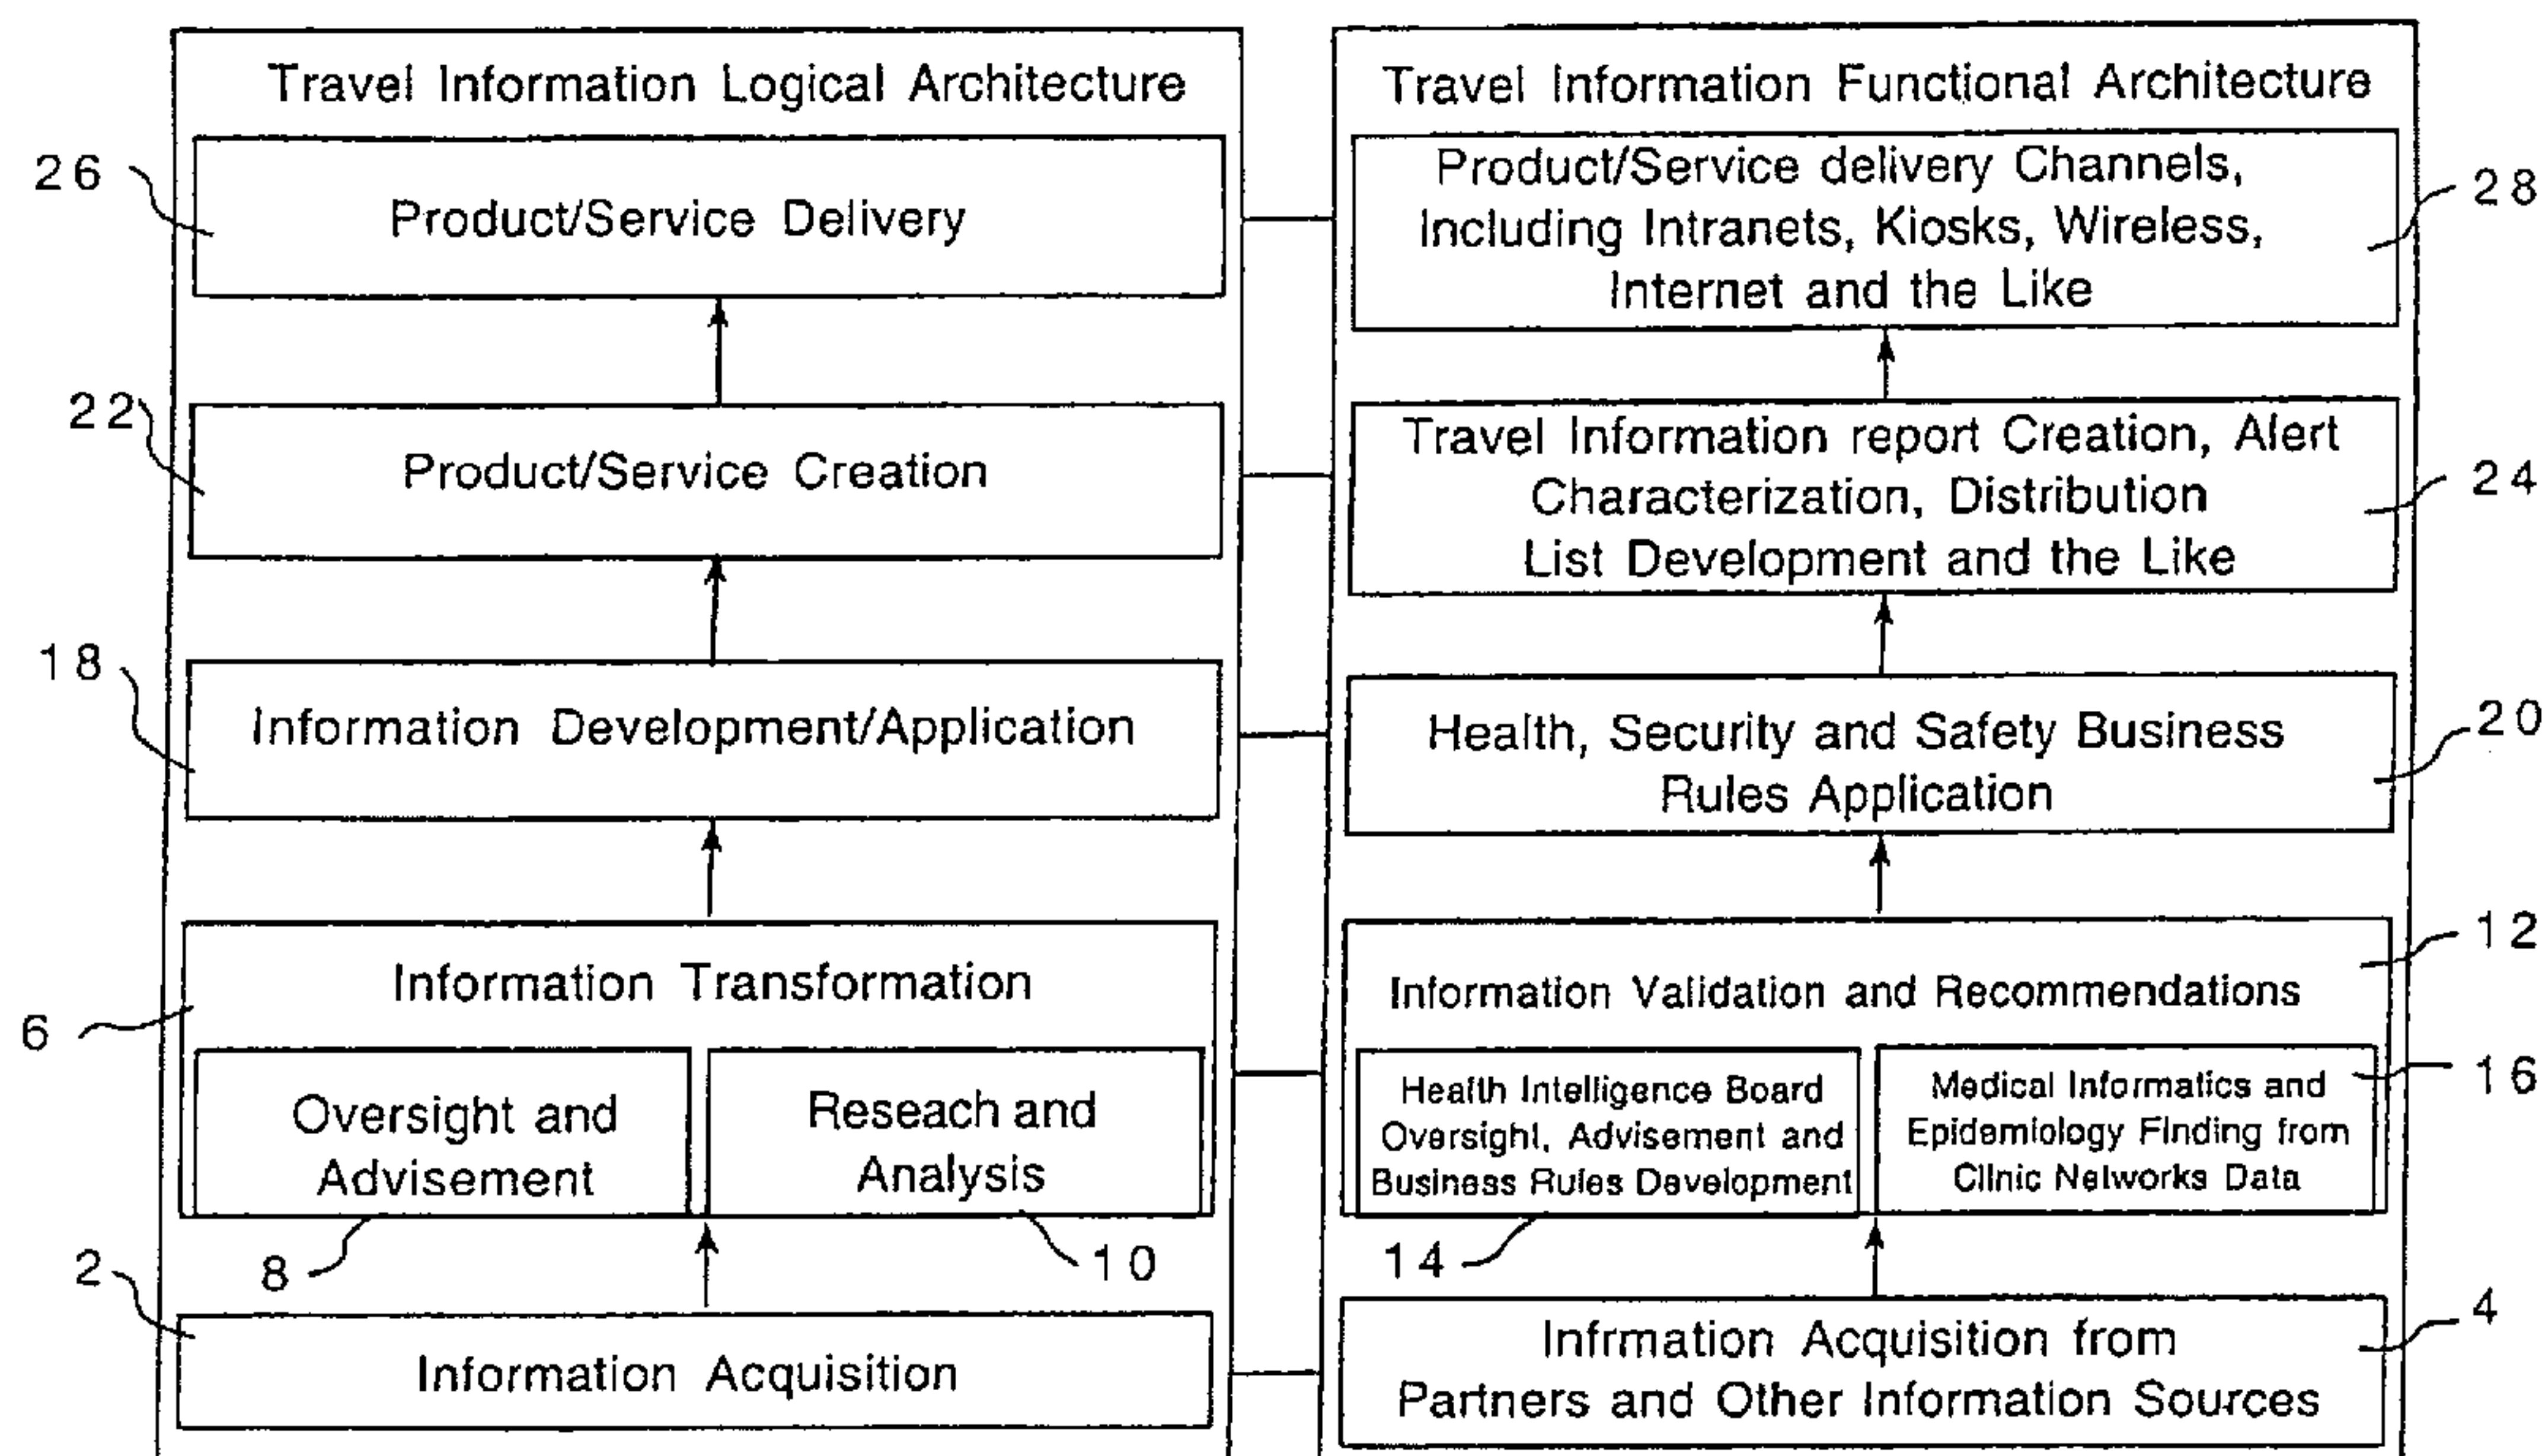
Travel Information Logical Architecture

26

Product/Service Delivery

22

Product/Service Creation

18

Information Development/Application

6

Information Transformation

Oversight and Advisement

Reseach and Analysis

8

10

2

Information Acquisition

Travel Information Functional Architecture

Product/Service delivery Channels, Including Intranets, Kiosks, Wireless, Internet and the Like

28

Travel Information report Creation, Alert Characterization, Distribution List Development and the Like

24

Health, Security and Safety Business Rules Application

20

Information Validation and Recommendations

12

Health Intelligence Board Oversight, Advisement and Business Rules Development

Medical Informatics and Epidemiology Finding from Clinic Networks Data

16

14

Infrmation Acquisition from Partners and Other Information Sources

4